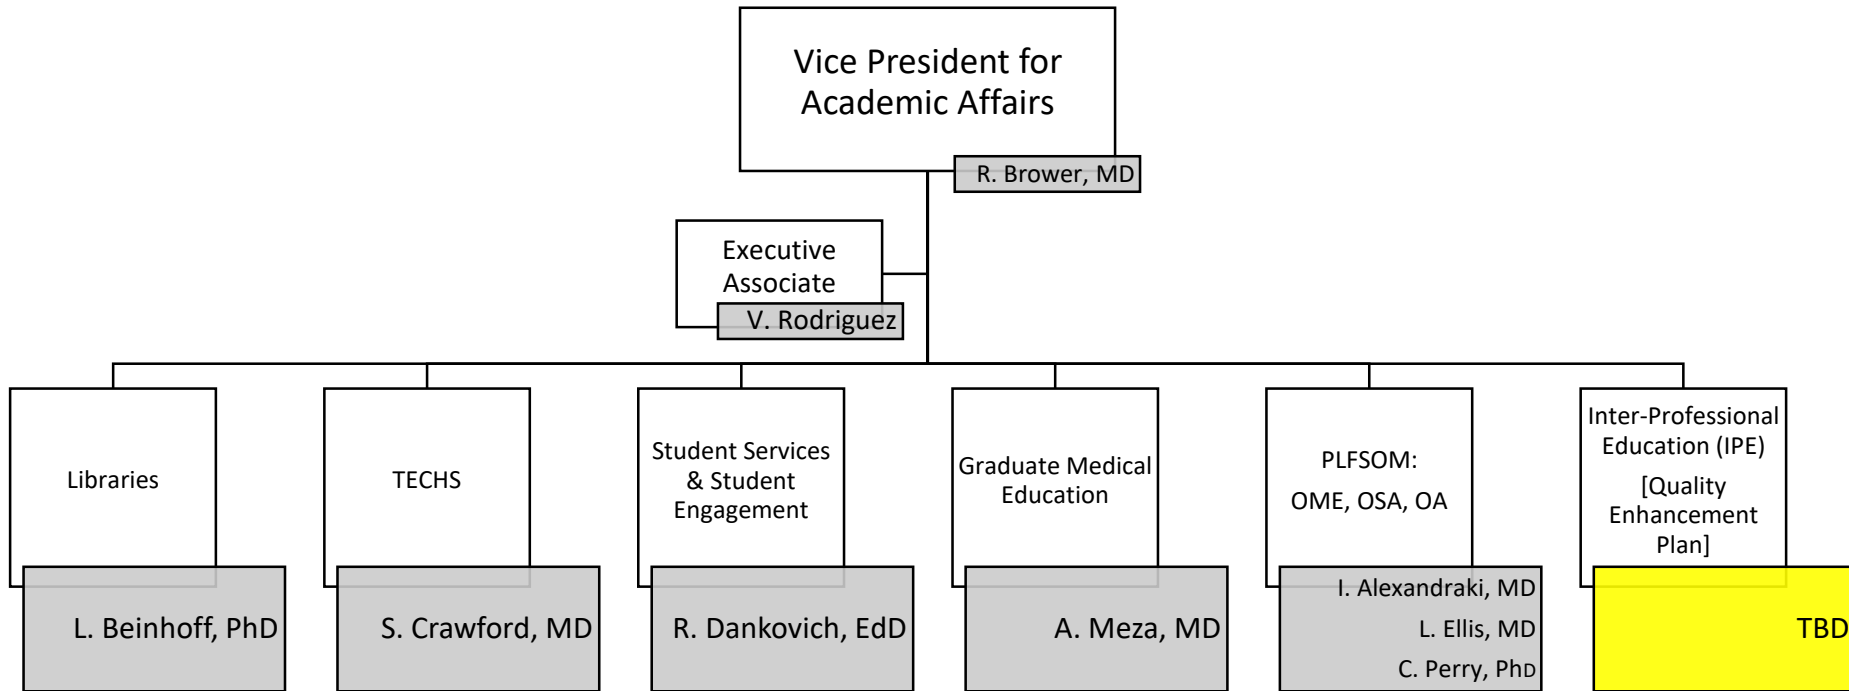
Vice President for Academic Affairs

R. Brower, MD

Executive Associate

V. Rodriguez

Libraries

L. Beinhoff, PhD

TECHS

S. Crawford, MD

Student Services & Student Engagement

R. Dankovich, EdD

Graduate Medical Education

A. Meza, MD

PLFSOM: OME, OSA, OA

I. Alexandraki, MD

L. Ellis, MD

C. Perry, PhD

Inter-Professional Education (IPE) [Quality Enhancement Plan]

TBD